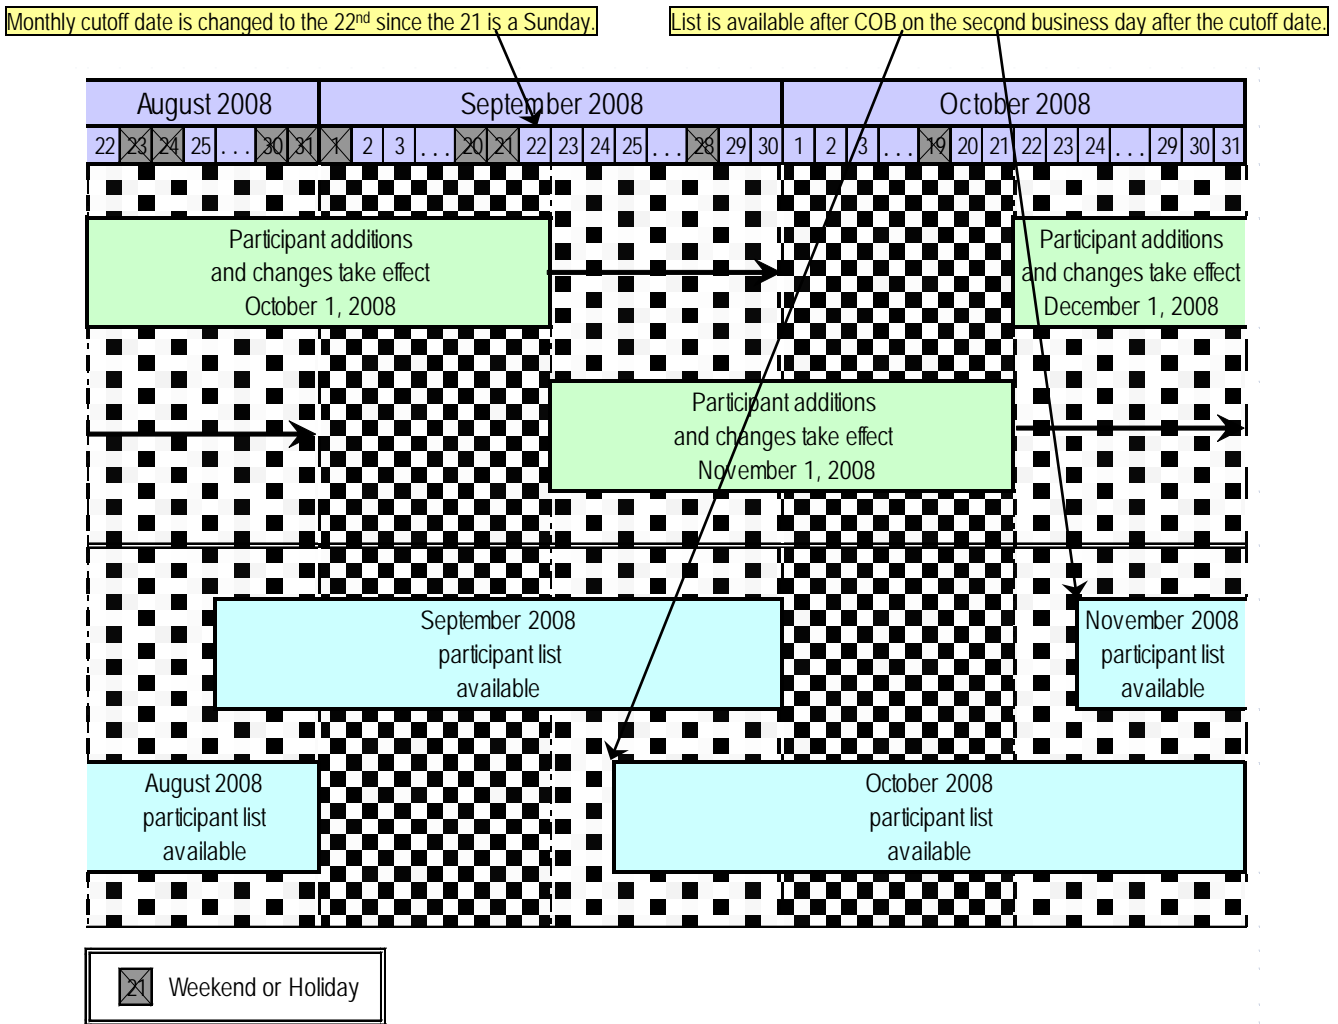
Monthly cutoff date is changed to the 22$^{nd}$ since the 21 is a Sunday.

List is available after COB on the second business day after the cutoff date.

| August 2008 | September 2008 | October 2008 |
|---|---|---|
| 22 23 24 25 . . . 30 31 | 1 2 3 . . . 20 21 22 23 24 25 . . . 28 29 30 | 1 2 3 . . . 19 20 21 22 23 24 . . . 29 30 31 |

Participant additions and changes take effect October 1, 2008

Participant additions and changes take effect December 1, 2008

Participant additions and changes take effect November 1, 2008

September 2008 participant list available

November 2008 participant list available

August 2008 participant list available

October 2008 participant list available

21 Weekend or Holiday